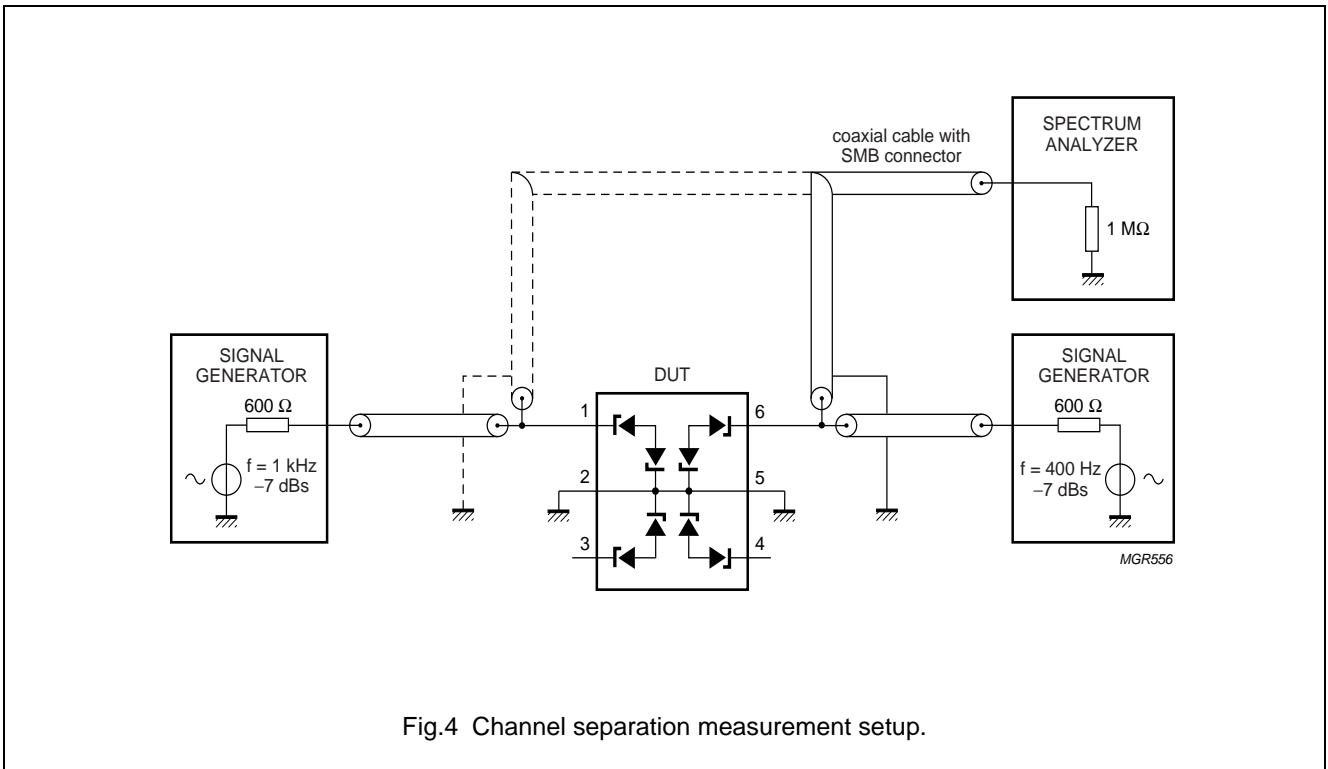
coaxial cable with SMB connector

SPECTRUM ANALYZER

1 MΩ

SIGNAL GENERATOR

600 Ω

f = 1 kHz
–7 dBs

DUT

1

2

3

6

5

4

SIGNAL GENERATOR

600 Ω

f = 400 Hz
–7 dBs

MGR556

Fig.4 Channel separation measurement setup.